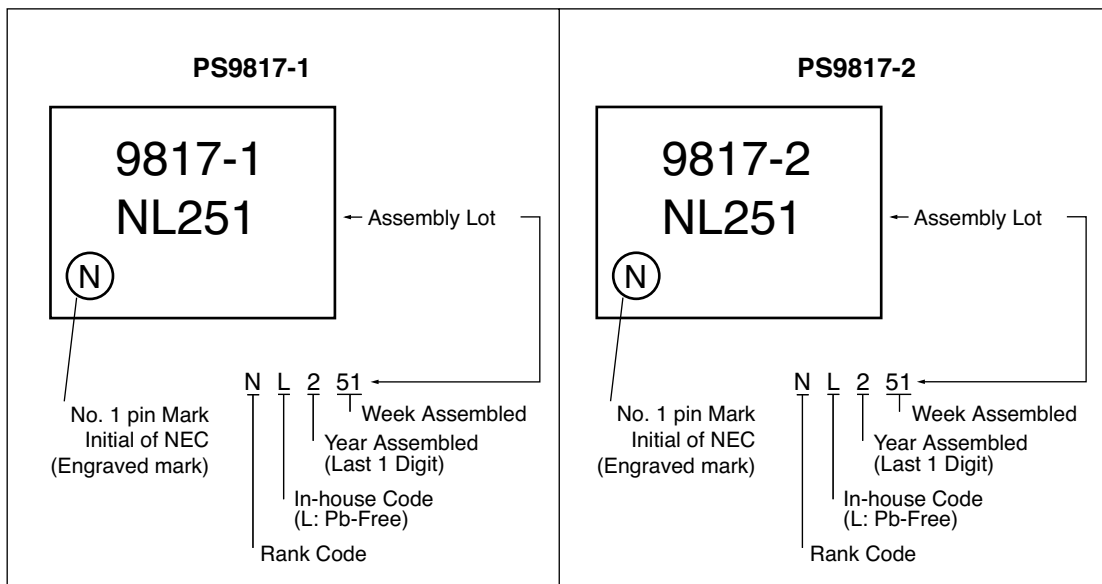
PS9817-1

9817-1
NL251

N

← Assembly Lot

N L 2 51

No. 1 pin Mark
Initial of NEC
(Engraved mark)

Week Assembled

Year Assembled
(Last 1 Digit)

In-house Code
(L: Pb-Free)

Rank Code

PS9817-2

9817-2
NL251

N

← Assembly Lot

N L 2 51

No. 1 pin Mark
Initial of NEC
(Engraved mark)

Week Assembled

Year Assembled
(Last 1 Digit)

In-house Code
(L: Pb-Free)

Rank Code